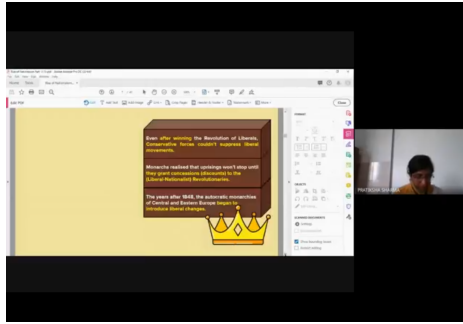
Even after winning the Revolution of Liberals, Conservative forces couldn't suppress liberal movements.

Monarchs realised that uprisings won't stop until they grant concessions (discounts) to the (Liberal Nationalist) Revolutionaries.

The years after 1848, the autocratic monarchies of Central and Eastern Europe began to introduce liberal changes.

Close

PRATIKSHA SHARMA